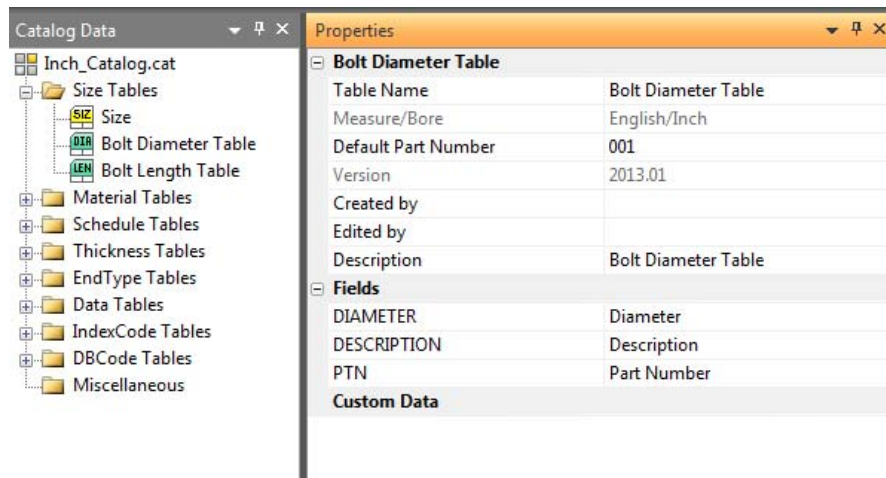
Catalog Data

Inch_Catalog.cat
Size Tables
SIZ Size
DIA Bolt Diameter Table
LEN Bolt Length Table
Material Tables
Schedule Tables
Thickness Tables
EndType Tables
Data Tables
IndexCode Tables
DBCode Tables
Miscellaneous

Properties

Bolt Diameter Table

| | |
|---|---|
| Table Name | Bolt Diameter Table |
| Measure/Bore | English/Inch |
| Default Part Number | 001 |
| Version | 2013.01 |
| Created by | |
| Edited by | |
| Description | Bolt Diameter Table |

Fields

| | |
|---|---|
| DIAMETER | Diameter |
| DESCRIPTION | Description |
| PTN | Part Number |

Custom Data